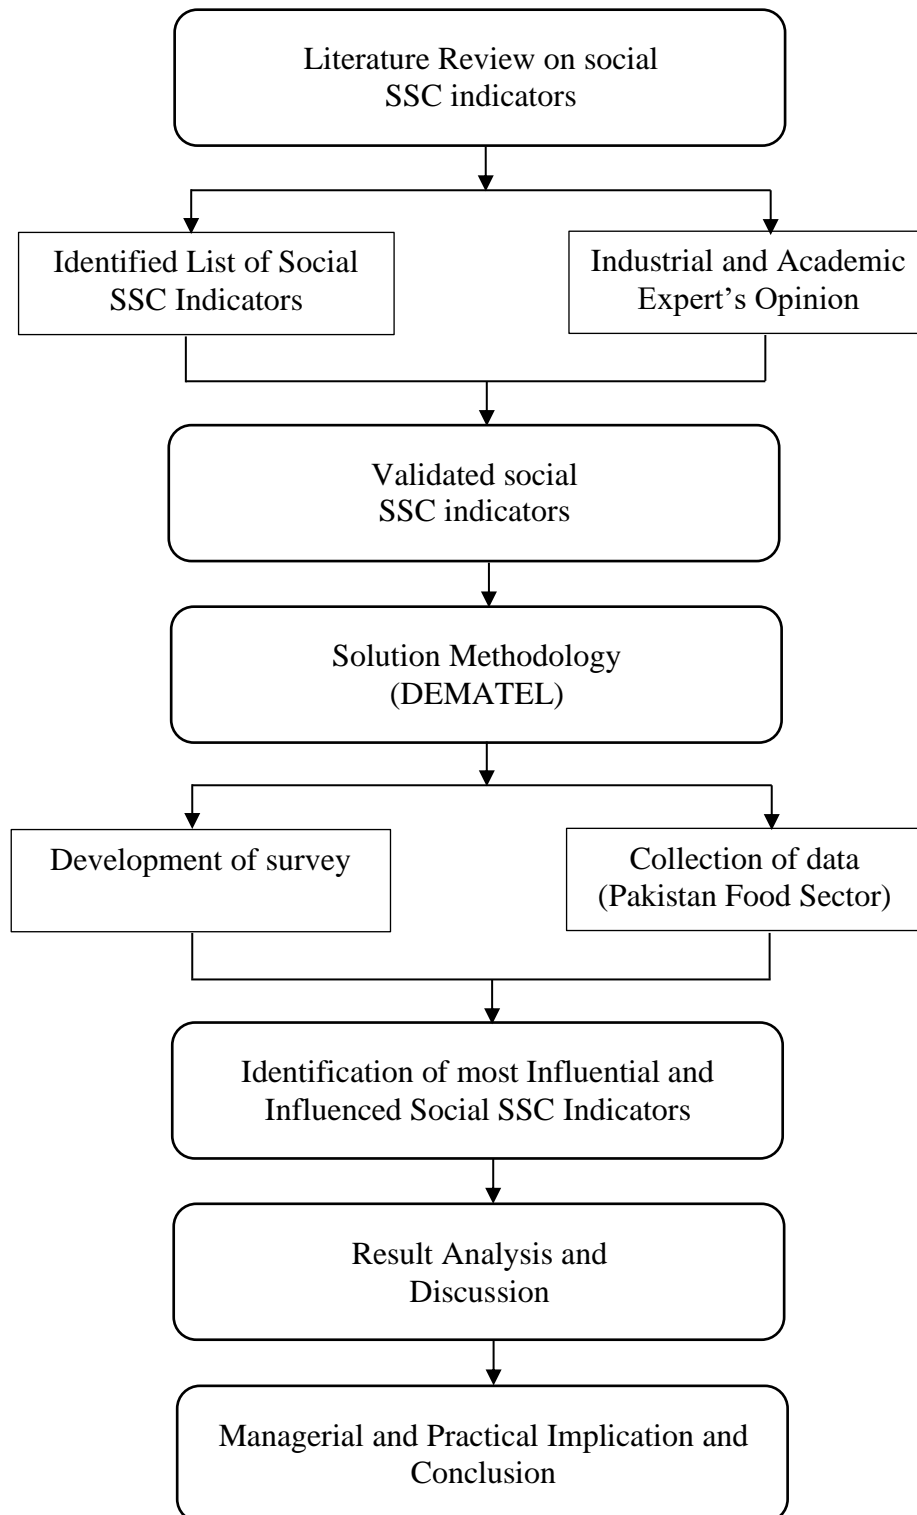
Literature Review on social SSC indicators

Identified List of Social SSC Indicators

Industrial and Academic Expert’s Opinion

Validated social SSC indicators

Solution Methodology (DEMATEL)

Development of survey

Collection of data (Pakistan Food Sector)

Identification of most Influential and Influenced Social SSC Indicators

Result Analysis and Discussion

Managerial and Practical Implication and Conclusion